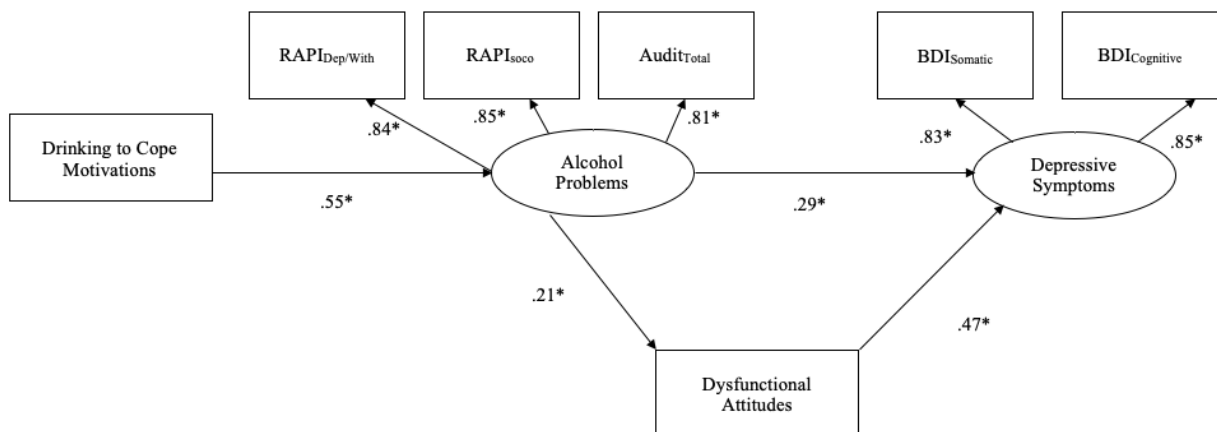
RAPI$_{Dep/With}$

RAPI$_{soco}$

Audit$_{Total}$

BDI$_{Somatic}$

BDI$_{Cognitive}$

Drinking to Cope Motivations

.84*

.85*

.81*

.83*

.85*

Alcohol Problems

Depressive Symptoms

.55*

.29*

.21*

.47*

Dysfunctional Attitudes